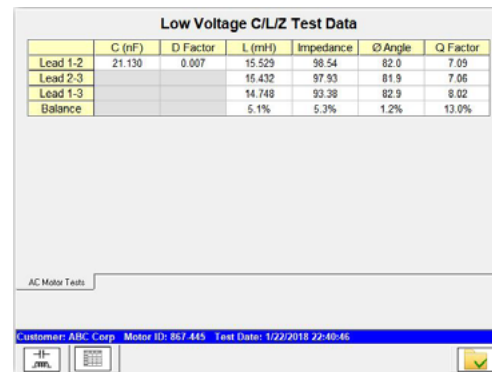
Low Voltage C/L/Z Test Data

| | C (nF) | D Factor | L (mH) | Impedance | Ø Angle | Q Factor |
|---|---|---|---|---|---|---|
| Lead 1-2 | 21.130 | 0.007 | 15.529 | 98.54 | 82.0 | 7.09 |
| Lead 2-3 | | | 15.432 | 97.93 | 81.9 | 7.06 |
| Lead 1-3 | | | 14.748 | 93.38 | 82.9 | 8.02 |
| Balance | | | 5.1% | 5.3% | 1.2% | 13.0% |

AC Motor Tests

Customer: ABC Corp Motor ID: 867-445 Test Date: 1/22/2018 22:40:46